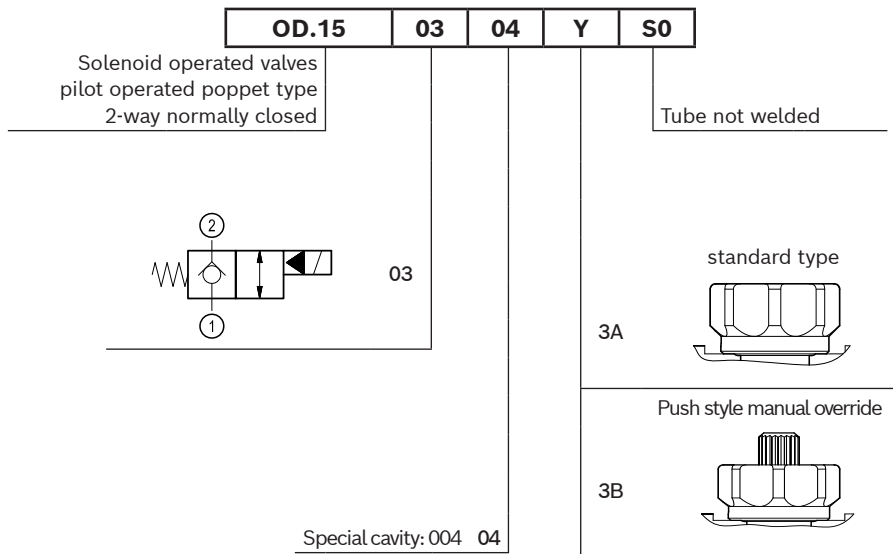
| OD.15 | 03 | 04 | Y | S0 |
|---|---|---|---|---|

Solenoid operated valves pilot operated poppet type 2-way normally closed

Tube not welded

2

1

03

standard type

3A

Push style manual override

3B

Special cavity: 004 04